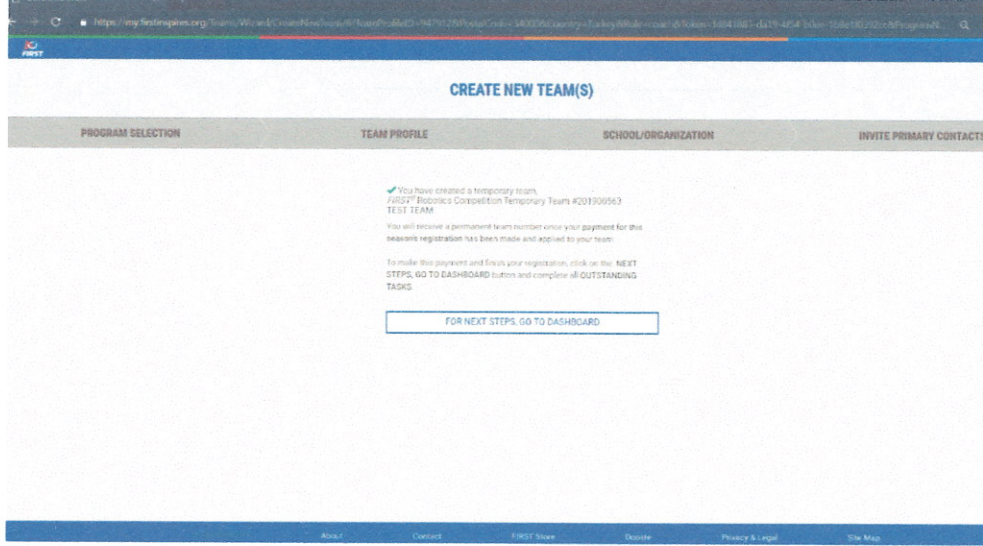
https://my.firstinspires.org/Teams/Wizard/CreateNewTeam/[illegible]

FIRST

CREATE NEW TEAM(S)

PROGRAM SELECTION

TEAM PROFILE

SCHOOL/ORGANIZATION

INVITE PRIMARY CONTACTS

✔ You have created a temporary team, FIRST® Robotics Competition Temporary Team #201900563 TEST TEAM

You will receive a permanent team number once your payment for this season's registration has been made and applied to your team.

To make this payment and finish your registration, click on the NEXT STEPS, GO TO DASHBOARD button and complete all OUTSTANDING TASKS.

FOR NEXT STEPS, GO TO DASHBOARD

About

Contact

FIRST Store

Donate

Privacy & Legal

Site Map